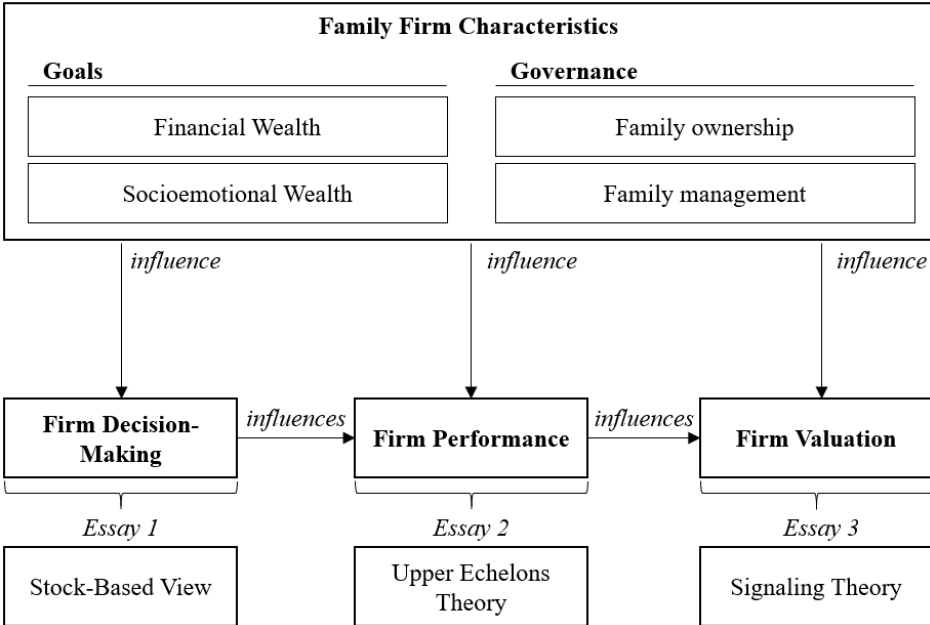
Family Firm Characteristics

Goals

Financial Wealth

Socioemotional Wealth

Governance

Family ownership

Family management

influence

influence

influence

Firm Decision-Making

influences

Firm Performance

influences

Firm Valuation

Essay 1

Essay 2

Essay 3

Stock-Based View

Upper Echelons Theory

Signaling Theory